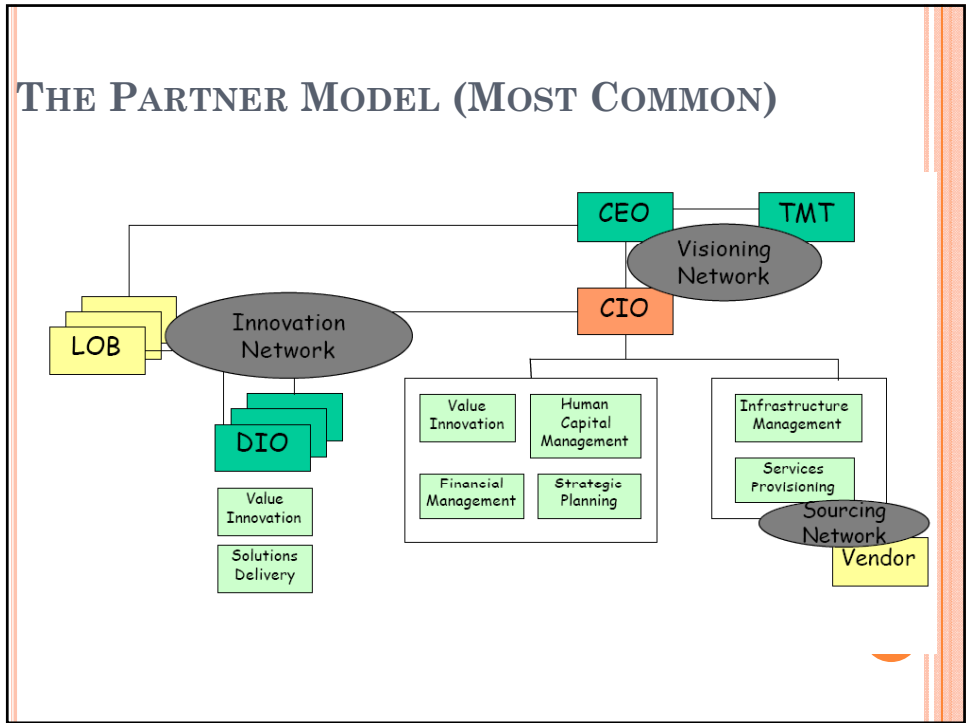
THE PARTNER MODEL (MOST COMMON)

CEO

TMT

Visioning Network

CIO

LOB

Innovation Network

DIO

Value Innovation

Solutions Delivery

Value Innovation

Human Capital Management

Financial Management

Strategic Planning

Infrastructure Management

Services Provisioning

Sourcing Network

Vendor